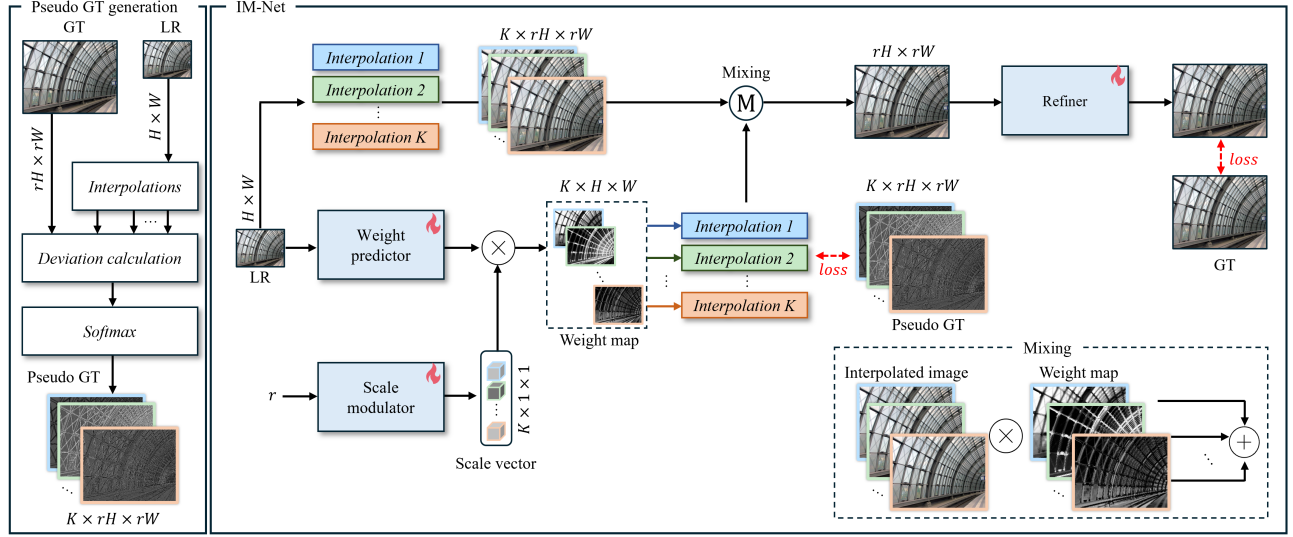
Pseudo GT generation

GT

LR

$rH \times rW$

$H \times W$

Interpolations

Deviation calculation

Softmax

Pseudo GT

$K \times rH \times rW$

IM-Net

Interpolation 1

Interpolation 2

Interpolation K

$K \times rH \times rW$

Mixing

M

$rH \times rW$

Refiner

loss

GT

$H \times W$

LR

Weight predictor

$K \times H \times W$

Weight map

Interpolation 1

Interpolation 2

Interpolation K

loss

$K \times rH \times rW$

Pseudo GT

$r$

Scale modulator

$K \times 1 \times 1$

Scale vector

Mixing

Interpolated image

Weight map